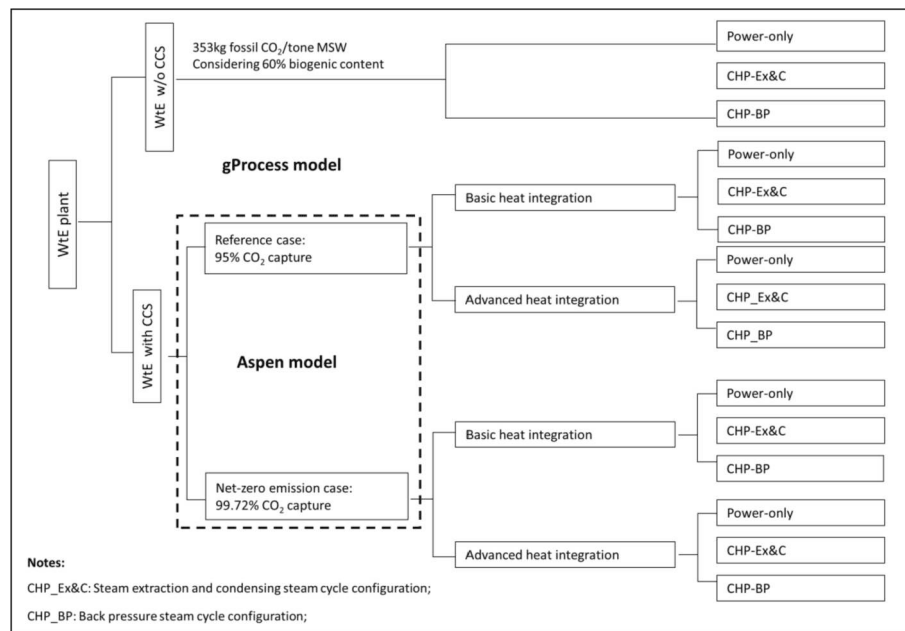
WtE plant

WtE w/o CCS

353kg fossil $CO_2$/tone MSW
Considering 60% biogenic content

Power-only

CHP-Ex&C

CHP-BP

gProcess model

WtE with CCS

Reference case:
95% $CO_2$ capture

Basic heat integration

Power-only

CHP-Ex&C

CHP-BP

Advanced heat integration

Power-only

CHP_Ex&C

CHP_BP

Aspen model

Net-zero emission case:
99.72% $CO_2$ capture

Basic heat integration

Power-only

CHP-Ex&C

CHP-BP

Advanced heat integration

Power-only

CHP-Ex&C

CHP-BP

Notes:

CHP_Ex&C: Steam extraction and condensing steam cycle configuration;

CHP_BP: Back pressure steam cycle configuration;